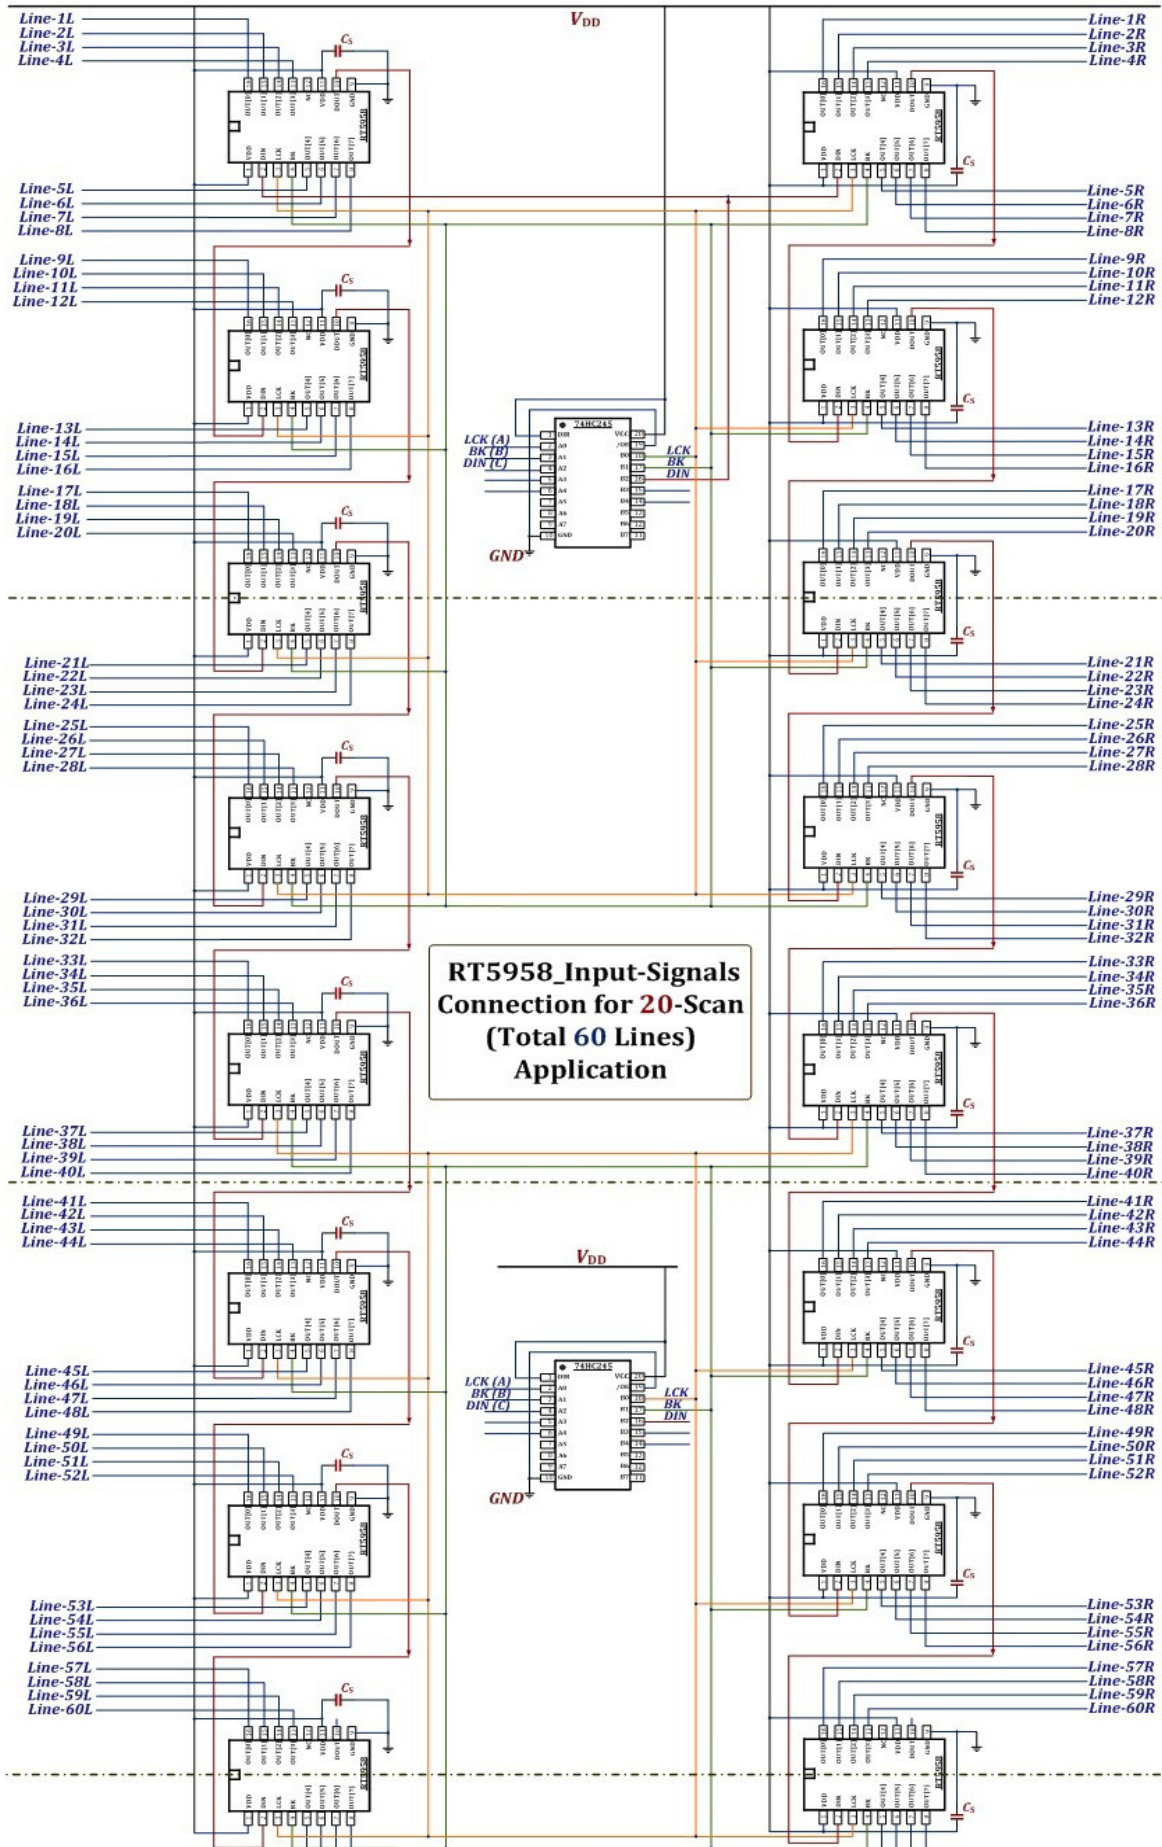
$V_{DD}$

Line-1L
Line-2L
Line-3L
Line-4L

Line-1R
Line-2R
Line-3R
Line-4R

Line-5L
Line-6L
Line-7L
Line-8L

Line-5R
Line-6R
Line-7R
Line-8R

Line-9L
Line-10L
Line-11L
Line-12L

Line-9R
Line-10R
Line-11R
Line-12R

Line-13L
Line-14L
Line-15L
Line-16L

LCK (A)
BK (B)
DIN (C)

74HC245

LCK
BK
DIN

GND

Line-13R
Line-14R
Line-15R
Line-16R

Line-17L
Line-18L
Line-19L
Line-20L

Line-17R
Line-18R
Line-19R
Line-20R

Line-21L
Line-22L
Line-23L
Line-24L

Line-21R
Line-22R
Line-23R
Line-24R

Line-25L
Line-26L
Line-27L
Line-28L

Line-25R
Line-26R
Line-27R
Line-28R

Line-29L
Line-30L
Line-31L
Line-32L

Line-29R
Line-30R
Line-31R
Line-32R

Line-33L
Line-34L
Line-35L
Line-36L

RT5958_Input-Signals Connection for 20-Scan (Total 60 Lines) Application

Line-33R
Line-34R
Line-35R
Line-36R

Line-37L
Line-38L
Line-39L
Line-40L

Line-37R
Line-38R
Line-39R
Line-40R

Line-41L
Line-42L
Line-43L
Line-44L

Line-41R
Line-42R
Line-43R
Line-44R

$V_{DD}$

Line-45L
Line-46L
Line-47L
Line-48L

LCK (A)
BK (B)
DIN (C)

74HC245

LCK
BK
DIN

GND

Line-45R
Line-46R
Line-47R
Line-48R

Line-49L
Line-50L
Line-51L
Line-52L

Line-49R
Line-50R
Line-51R
Line-52R

Line-53L
Line-54L
Line-55L
Line-56L

Line-53R
Line-54R
Line-55R
Line-56R

Line-57L
Line-58L
Line-59L
Line-60L

Line-57R
Line-58R
Line-59R
Line-60R

$C_S$

RT5958